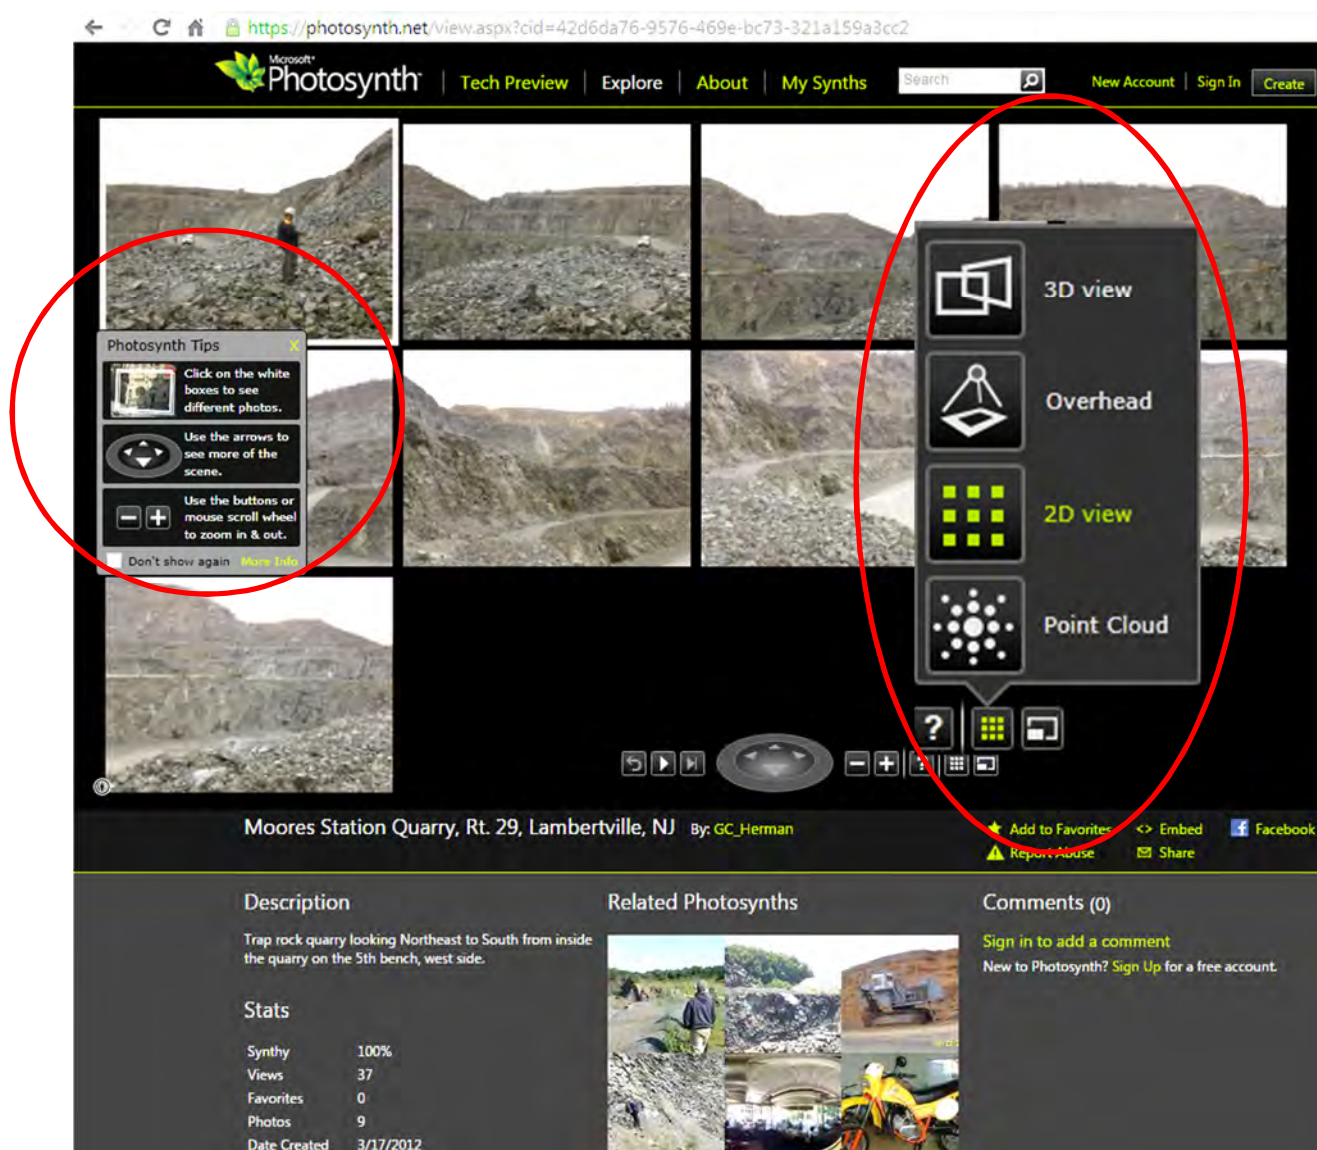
https://photosynth.net/view.aspx?cid=42d6da76-9576-469e-bc73-321a159a3cc2

Microsoft Photosynth | Tech Preview | Explore | About | My Synths

Search

New Account | Sign In | Create

Photosynth Tips X

Click on the white boxes to see different photos.

Use the arrows to see more of the scene.

Use the buttons or mouse scroll wheel to zoom in & out.

Don't show again More Info

3D view

Overhead

2D view

Point Cloud

?

Moores Station Quarry, Rt. 29, Lambertville, NJ By: GC_Herman

Add to Favorites
Report Abuse
<> Embed
Share
Facebook

Description

Trap rock quarry looking Northeast to South from inside the quarry on the 5th bench, west side.

Stats

| Synthy | 100% |
|---|---|
| Views | 37 |
| Favorites | 0 |
| Photos | 9 |
| Date Created | 3/17/2012 |

Related Photosynths

Comments (0)

Sign in to add a comment

New to Photosynth? Sign Up for a free account.